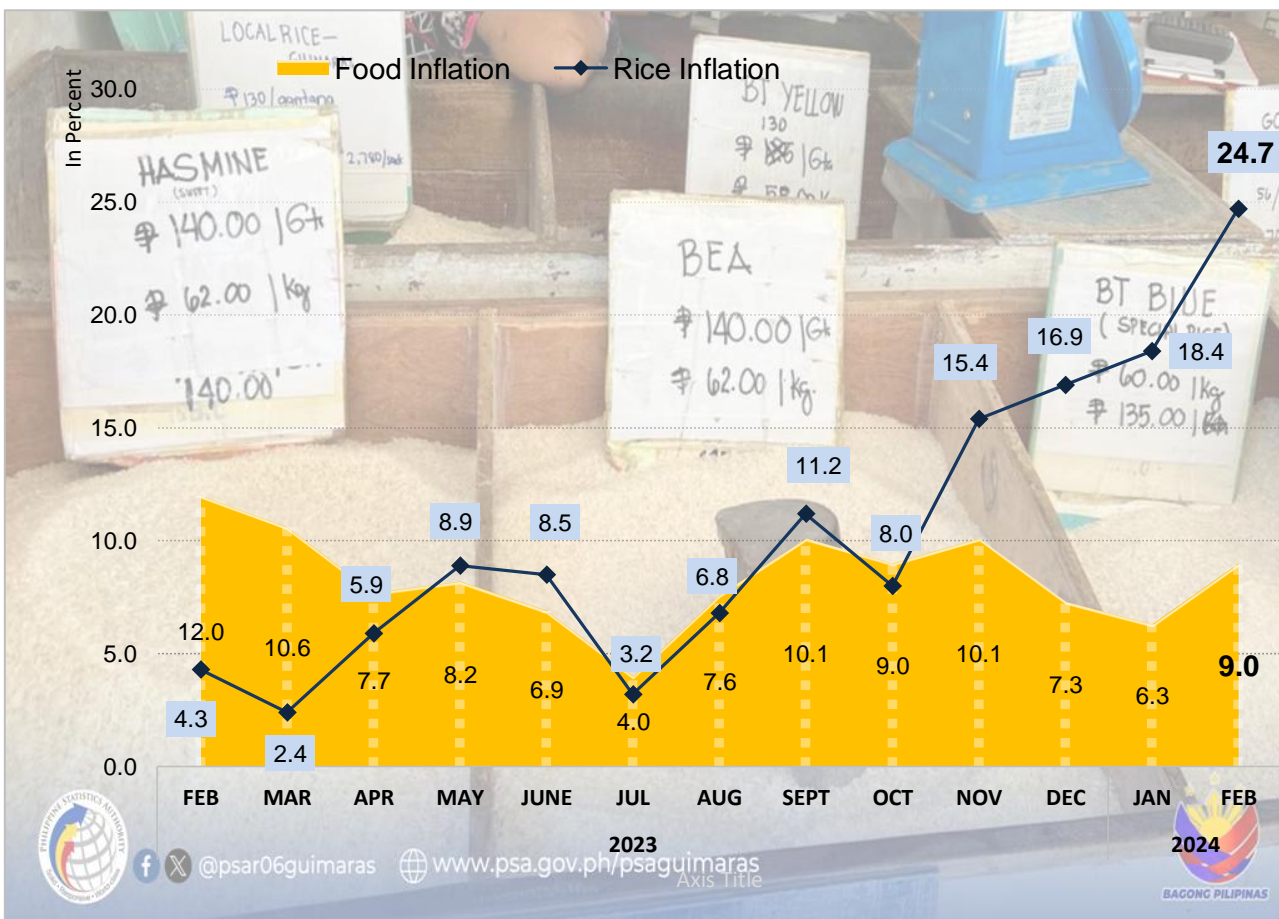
Food Inflation
Rice Inflation

In Percent

30.0
25.0
20.0
15.0
10.0
5.0
0.0

24.7
16.9
18.4
15.4
11.2
8.9
8.5
8.0
5.9
6.8
12.0
10.6
3.2
9.0
4.3
7.7
8.2
6.9
7.6
10.1
9.0
10.1
7.3
6.3
2.4
4.0

FEB MAR APR MAY JUNE JUL AUG SEPT OCT NOV DEC JAN FEB
2023
2024

Axis Title

LOCAL RICE
₱130/gantang
2,780/sack
HASMINE (SWEET)
₱140.00 | 6k
₱62.00 | Kg
140.00
BT YELLOW
130
₱185 | 6k
BEA
₱140.00 | 6k
₱62.00 | Kg.
BT BLUE
(SPECIAL RICE)
₱60.00 | Kg
₱135.00 | 6k

@psar06guimaras
www.psa.gov.ph/psaguimaras
PHILIPPINE STATISTICS AUTHORITY
BAGONG PILIPINAS